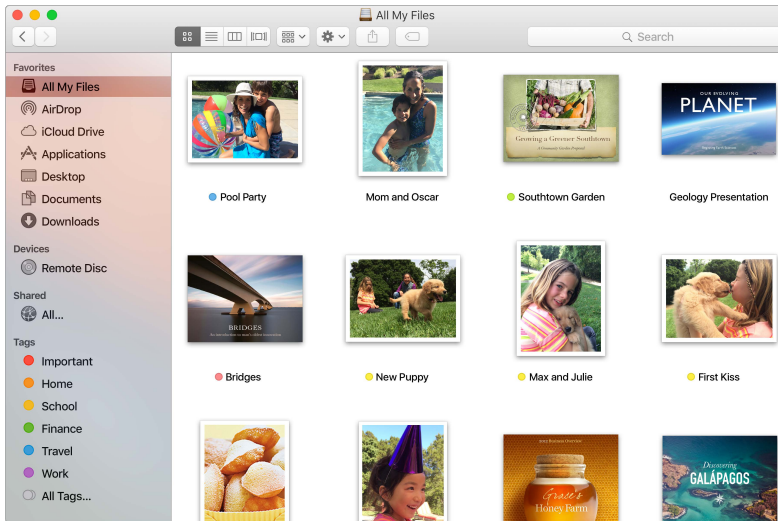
All My Files

Search

Favorites
All My Files
AirDrop
iCloud Drive
Applications
Desktop
Documents
Downloads

Devices
Remote Disc

Shared
All...

Tags
Important
Home
School
Finance
Travel
Work
All Tags...

Growing a Greener Southtown
A Community Garden Proposal

OUR EVOLVING
PLANET

Pool Party
Mom and Oscar
Southtown Garden
Geology Presentation

BRIDGES

Bridges
New Puppy
Max and Julie
First Kiss

Grace's Honey Farm

Discovering
GALÁPAGOS